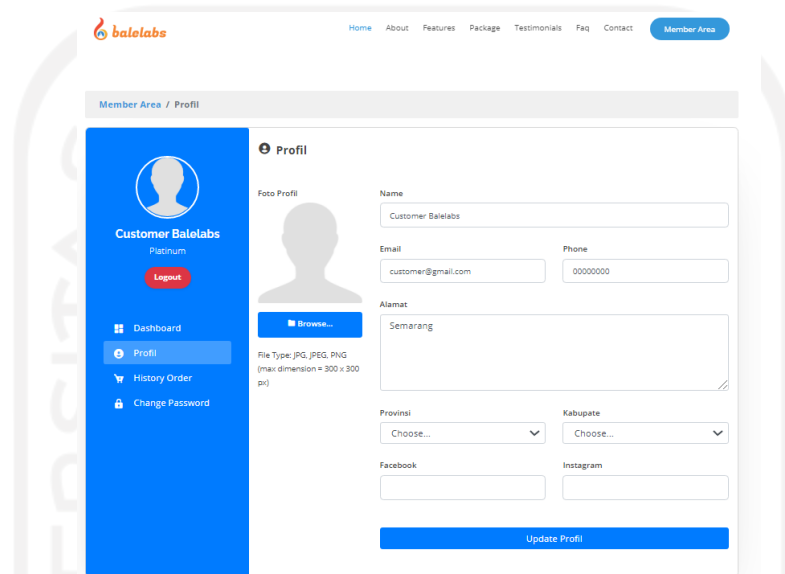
balelabs

Home About Features Package Testimonials Faq Contact Member Area

Member Area / Profil

Customer Balelabs
Platinum
Logout

Dashboard
Profil
History Order
Change Password

Profil

Foto Profil

Browse...

File Type: JPG, JPEG, PNG (max dimension = 300 x 300 px)

Name
Customer Balelabs

Email
customer@gmail.com

Phone
00000000

Alamat
Semarang

Provinsi
Choose...

Kabupate
Choose...

Facebook

Instagram

Update Profil